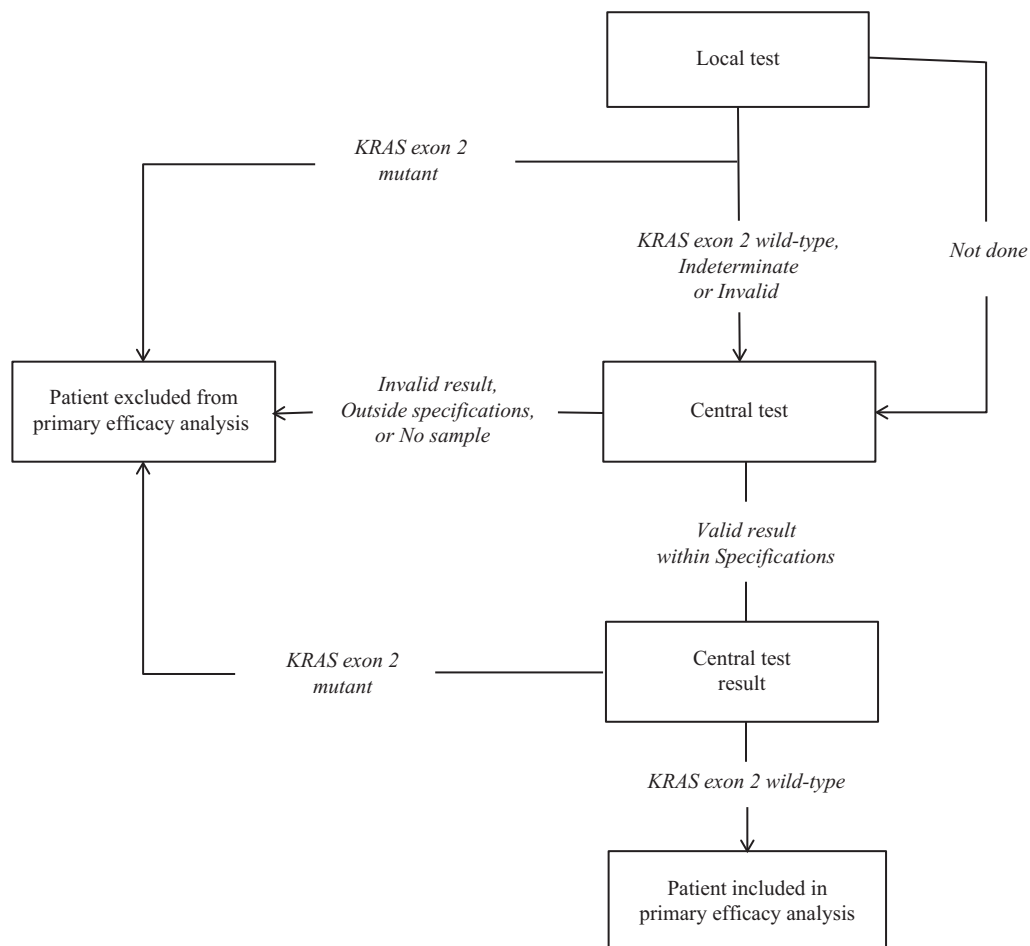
Local test

KRAS exon 2 mutant

KRAS exon 2 wild-type, Indeterminate or Invalid

Not done

Patient excluded from primary efficacy analysis

Invalid result, Outside specifications, or No sample

Central test

Valid result within Specifications

KRAS exon 2 mutant

Central test result

KRAS exon 2 wild-type

Patient included in primary efficacy analysis